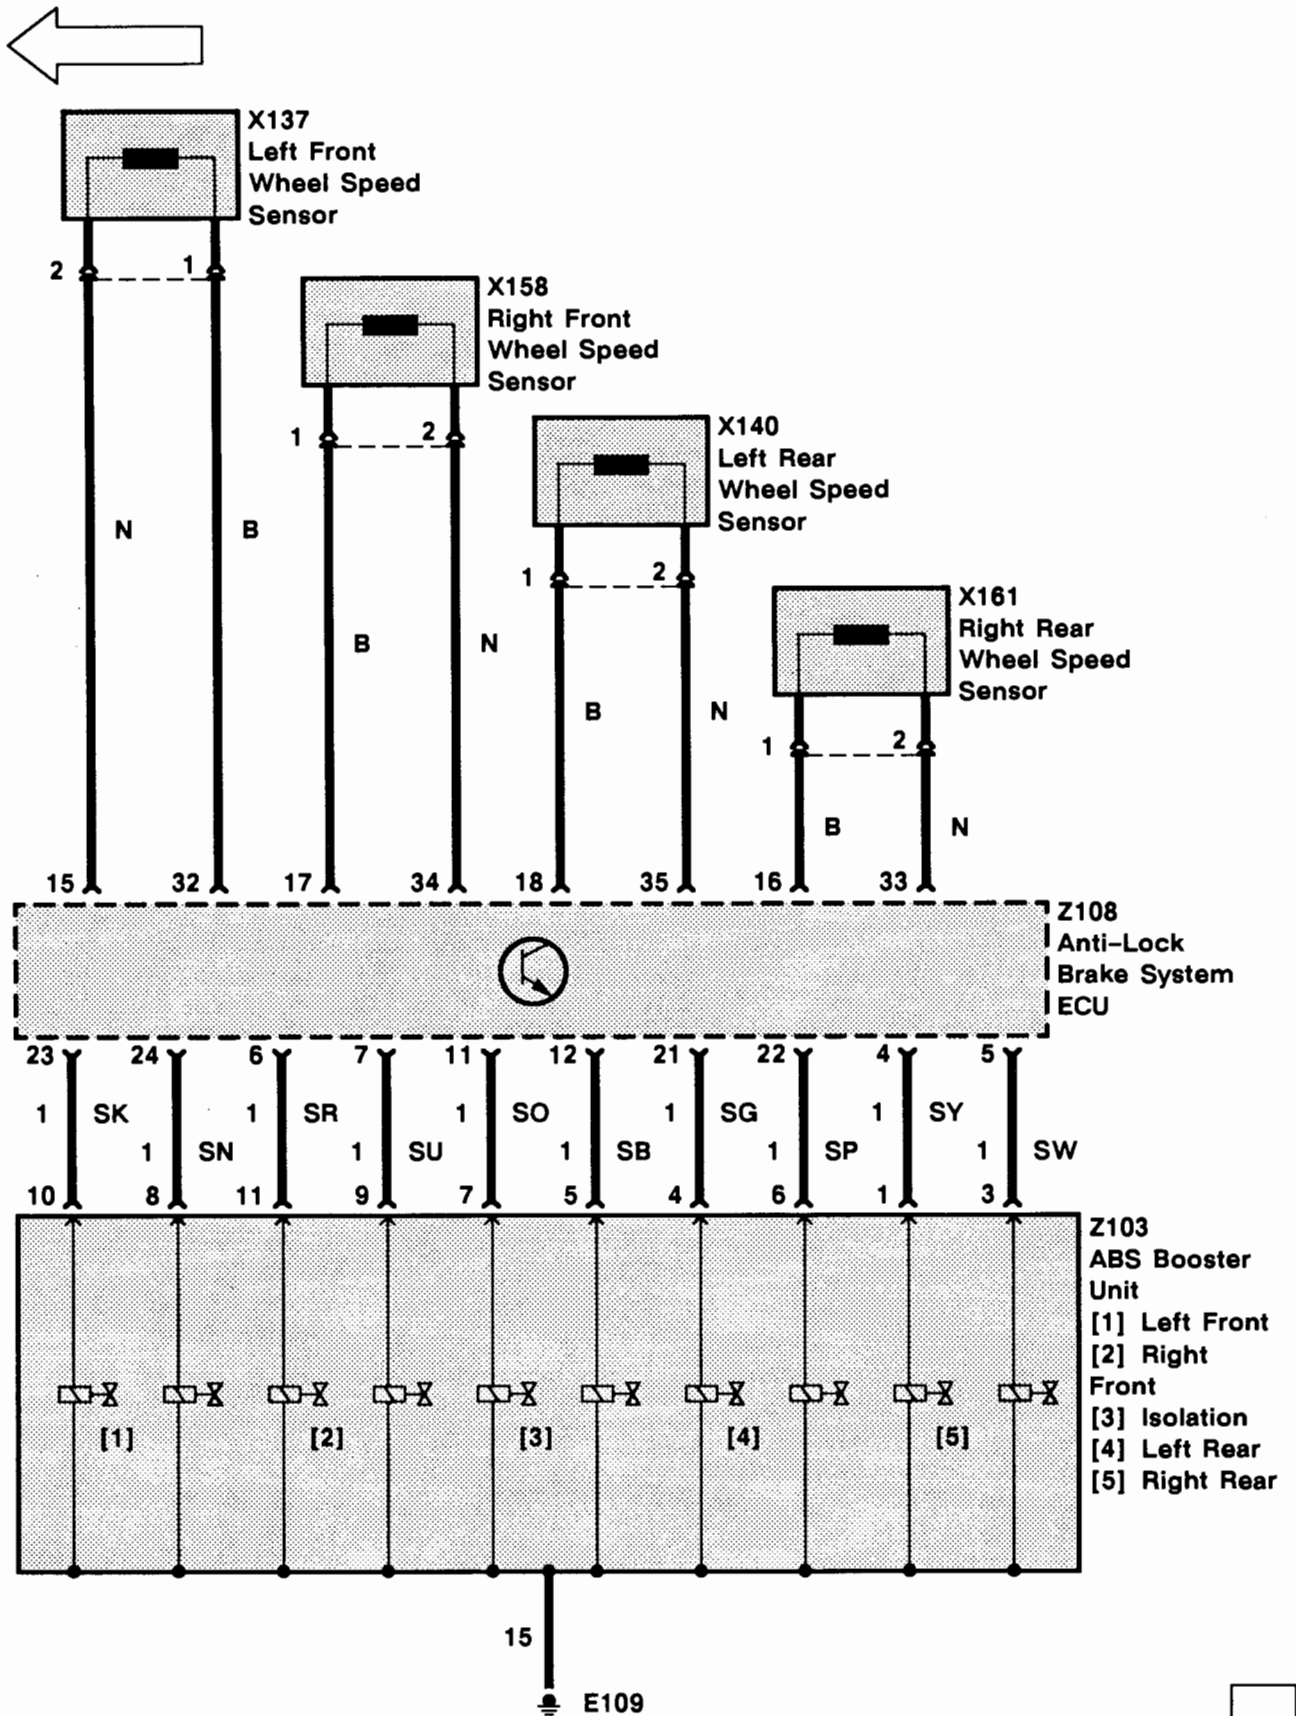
X137
Left Front
Wheel Speed
Sensor

2 1

X158
Right Front
Wheel Speed
Sensor

1 2

X140
Left Rear
Wheel Speed
Sensor

1 2

X161
Right Rear
Wheel Speed
Sensor

1 2

N B B N B N B N

15 32 17 34 18 35 16 33

Z108
Anti-Lock
Brake System
ECU

23 24 6 7 11 12 21 22 4 5

1 SK 1 SN 1 SR 1 SU 1 SO 1 SB 1 SG 1 SP 1 SY 1 SW

10 8 11 9 7 5 4 6 1 3

Z103
ABS Booster
Unit
[1] Left Front
[2] Right Front
[3] Isolation
[4] Left Rear
[5] Right Rear

[1] [2] [3] [4] [5]

15

E109